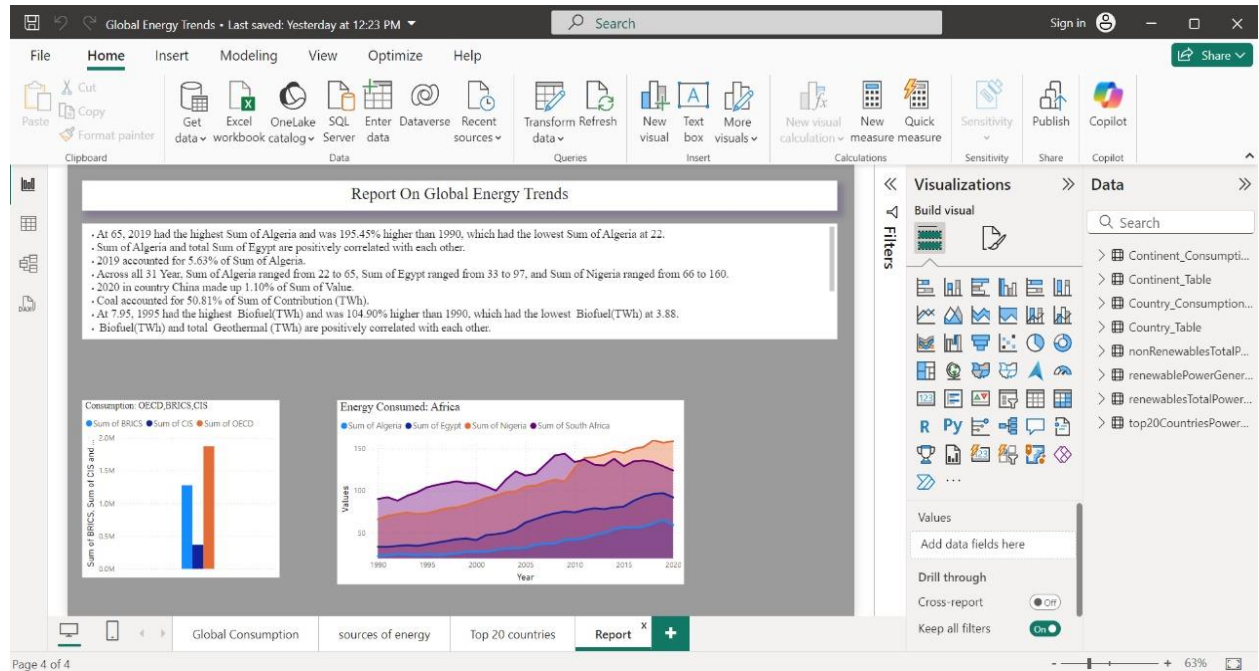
Global Energy Trends • Last saved: Yesterday at 12:23 PM

Search

Sign in

Share

File Home Insert Modeling View Optimize Help

Paste
Cut
Copy
Format painter
Clipboard

Get data
Excel workbook
OneLake catalog
SQL Server
Enter data
Dataverse
Recent sources
Data

Transform data
Refresh
Queries

New visual
Text box
More visuals
Insert

New visual calculation
New measure
Quick measure
Calculations

Sensitivity
Sensitivity

Publish
Share

Copilot
Copilot

Report On Global Energy Trends

• At 65, 2019 had the highest Sum of Algeria and was 195.45% higher than 1990, which had the lowest Sum of Algeria at 22.
• Sum of Algeria and total Sum of Egypt are positively correlated with each other.
• 2019 accounted for 5.63% of Sum of Algeria.
• Across all 31 Year, Sum of Algeria ranged from 22 to 65, Sum of Egypt ranged from 33 to 97, and Sum of Nigeria ranged from 66 to 160.
• 2020 in country China made up 1.10% of Sum of Value.
• Coal accounted for 50.81% of Sum of Contribution (TWh).
• At 7.95, 1995 had the highest Biofuel(TWh) and was 104.90% higher than 1990, which had the lowest Biofuel(TWh) at 3.88.
• Biofuel(TWh) and total Geothermal (TWh) are positively correlated with each other.

Consumption: OECD,BRICS,CIS
Sum of BRICS Sum of CIS Sum of OECD
2.0M
1.5M
1.0M
0.5M
0.0M
Sum of BRICS, Sum of CIS and ...

Energy Consumed: Africa
Sum of Algeria Sum of Egypt Sum of Nigeria Sum of South Africa
150
100
50
Values
1990 1995 2000 2005 2010 2015 2020
Year

Filters

Visualizations
Build visual
Values
Add data fields here
Drill through
Cross-report
Off
Keep all filters
On

Data
Search
Continent_Consumpti...
Continent_Table
Country_Consumption...
Country_Table
nonRenewablesTotalP...
renewablePowerGener...
renewablesTotalPower...
top20CountriesPower...

Global Consumption
sources of energy
Top 20 countries
Report

Page 4 of 4
63%